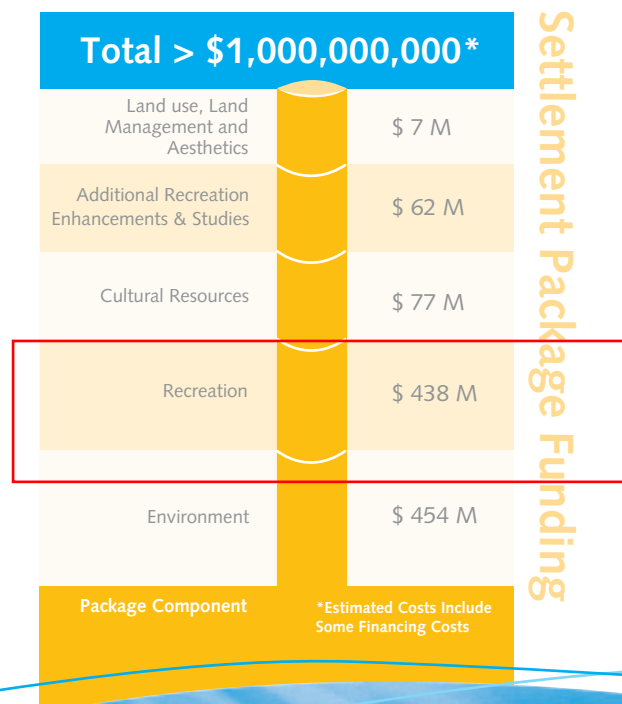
Total > $1,000,000,000*

| | |
|---|---|
| Land use, Land Management and Aesthetics | $ 7 M |
| Additional Recreation Enhancements & Studies | $ 62 M |
| Cultural Resources | $ 77 M |
| Recreation | $ 438 M |
| Environment | $ 454 M |
| Package Component | *Estimated Costs Include Some Financing Costs |

Settlement Package Funding